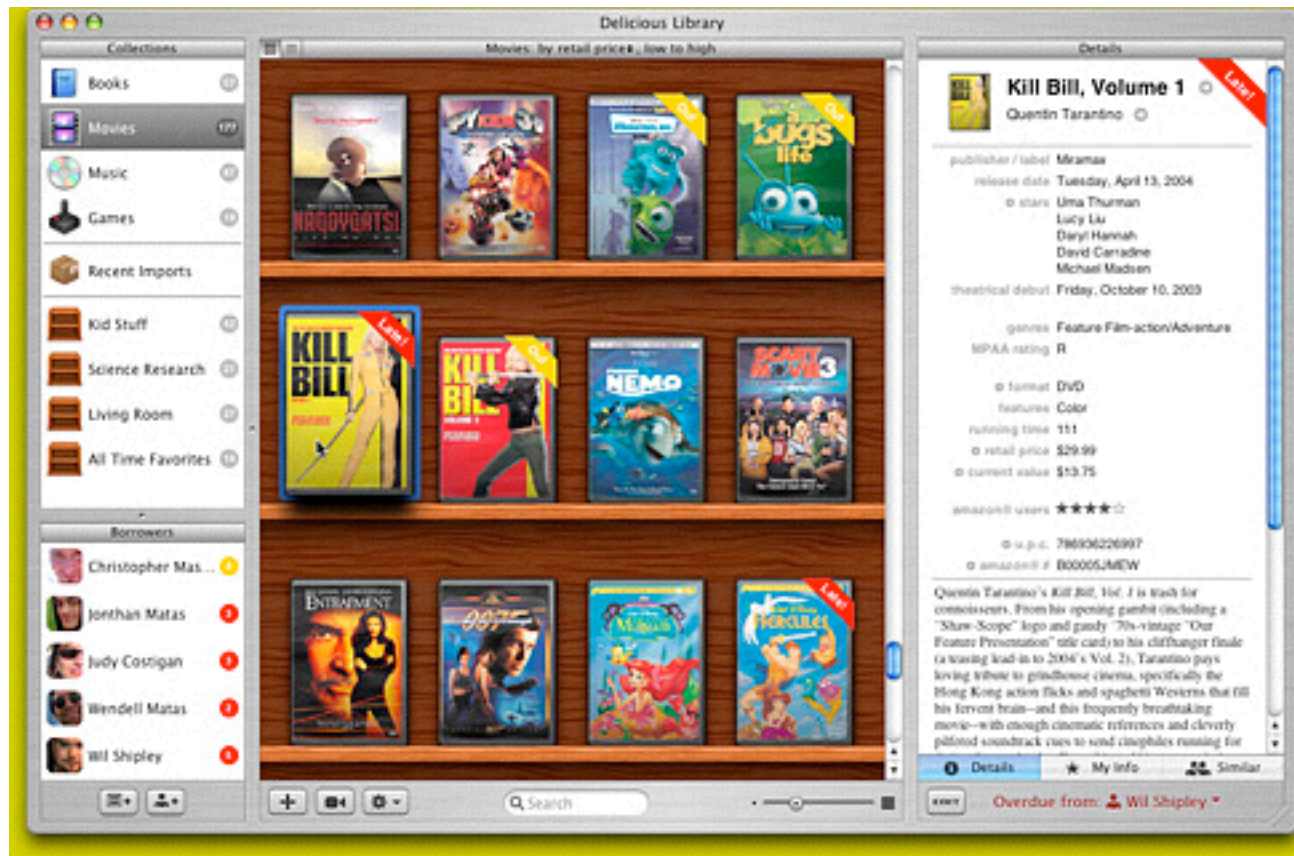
Delicious Library

Collections

Books
Movies 127
Music
Games
Recent Imports
Kid Stuff
Science Research
Living Room
All Time Favorites

Borrowers

Christopher Mas...
Jonthan Matas 3
Judy Costigan 3
Wendell Matas 2
Wil Shipley 5

Movies: by retail price, low to high

NAQOYQATSI
SPY KIDS 3D
Out
Out
a bug's life
Late!
KILL BILL
Out
KILL BILL
NEMO
SCARY MOVIE 3
ENTRAPMENT
007
Mermaid
Late!
HERCULES

Search

Details

Kill Bill, Volume 1
Late!
Quentin Tarantino

publisher / label Miramax
release date Tuesday, April 13, 2004
stars Uma Thurman
Lucy Liu
Daryl Hannah
David Carradine
Michael Madsen
theatrical debut Friday, October 10, 2003
genres Feature Film-action/Adventure
MPAA rating R
format DVD
features Color
running time 111
retail price $29.99
current value $13.75
amazon users ★★★★☆
u.p.c. 786936226997
amazon # B00005JMEW

Quentin Tarantino's Kill Bill, Vol. 1 is trash for connoisseurs. From his opening gambit (including a "Shaw-Scope" logo and gaudy '70s-vintage "Our Feature Presentation" title card) to his cliffhanger finale (a teasing lead-in to 2004's Vol. 2), Tarantino pays loving tribute to grindhouse cinema, specifically the Hong Kong action flicks and spaghetti Westerns that fill his fervent brain--and this frequently breathtaking movie--with enough cinematic references and cleverly pilfered soundtrack cues to send cinephiles running for

Details
My Info
Similar

EDIT
Overdue from: Wil Shipley